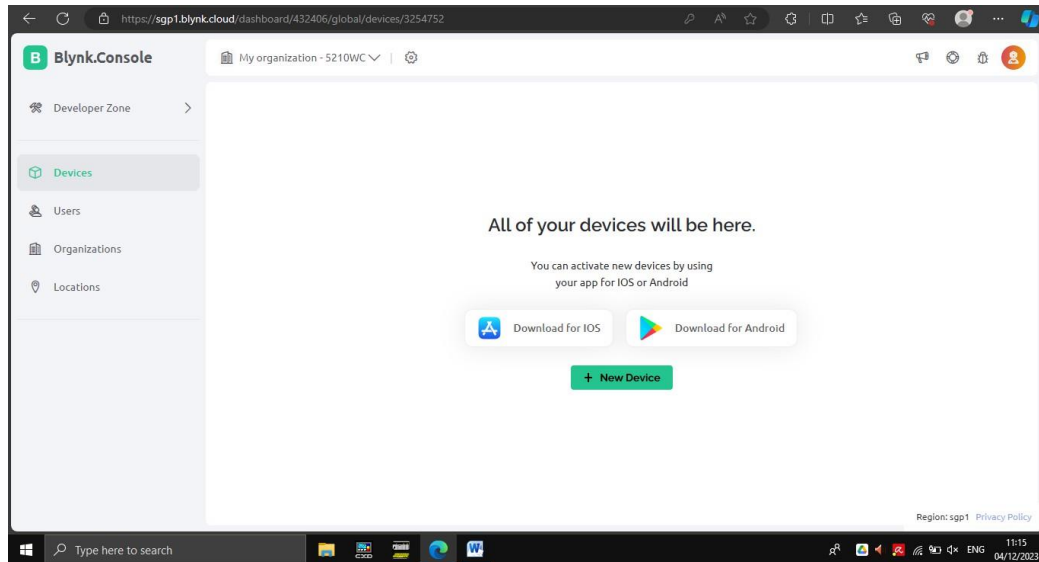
https://sgp1.blynk.cloud/dashboard/432406/global/devices/3254752

Blynk.Console

My organization - 5210WC

Developer Zone

Devices

Users

Organizations

Locations

All of your devices will be here.

You can activate new devices by using your app for IOS or Android

Download for IOS

Download for Android

+ New Device

Region: sgp1 Privacy Policy

Type here to search

ENG

11:15
04/12/2023